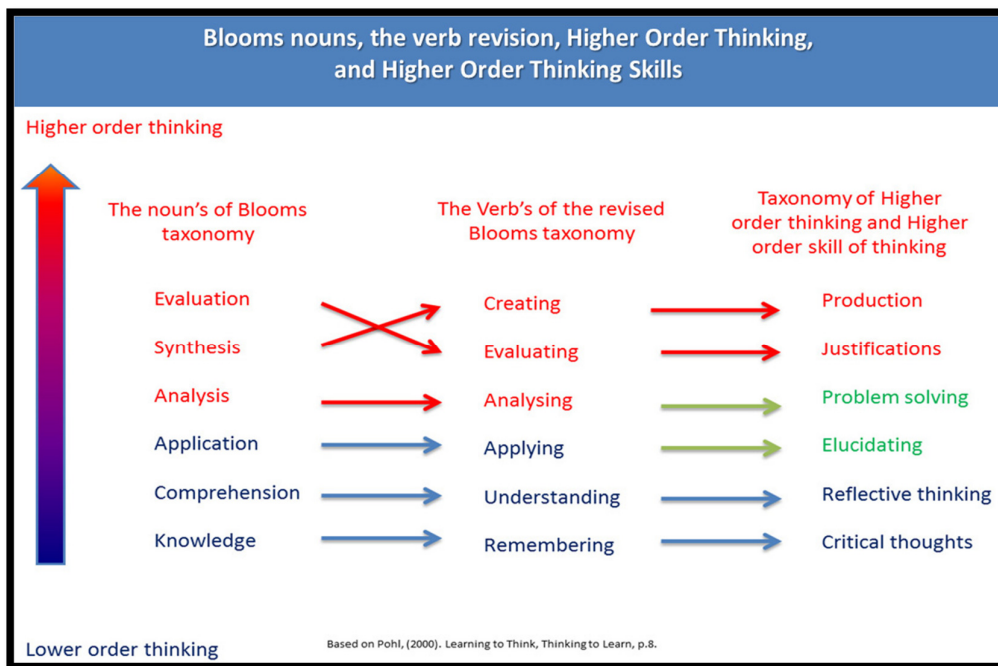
Blooms nouns, the verb revision, Higher Order Thinking, and Higher Order Thinking Skills

Higher order thinking

The noun's of Blooms taxonomy

The Verb's of the revised Blooms taxonomy

Taxonomy of Higher order thinking and Higher order skill of thinking

Evaluation
Synthesis
Analysis
Application
Comprehension
Knowledge

Creating
Evaluating
Analysing
Applying
Understanding
Remembering

Production
Justifications
Problem solving
Elucidating
Reflective thinking
Critical thoughts

Lower order thinking

Based on Pohl, (2000). Learning to Think, Thinking to Learn, p.8.